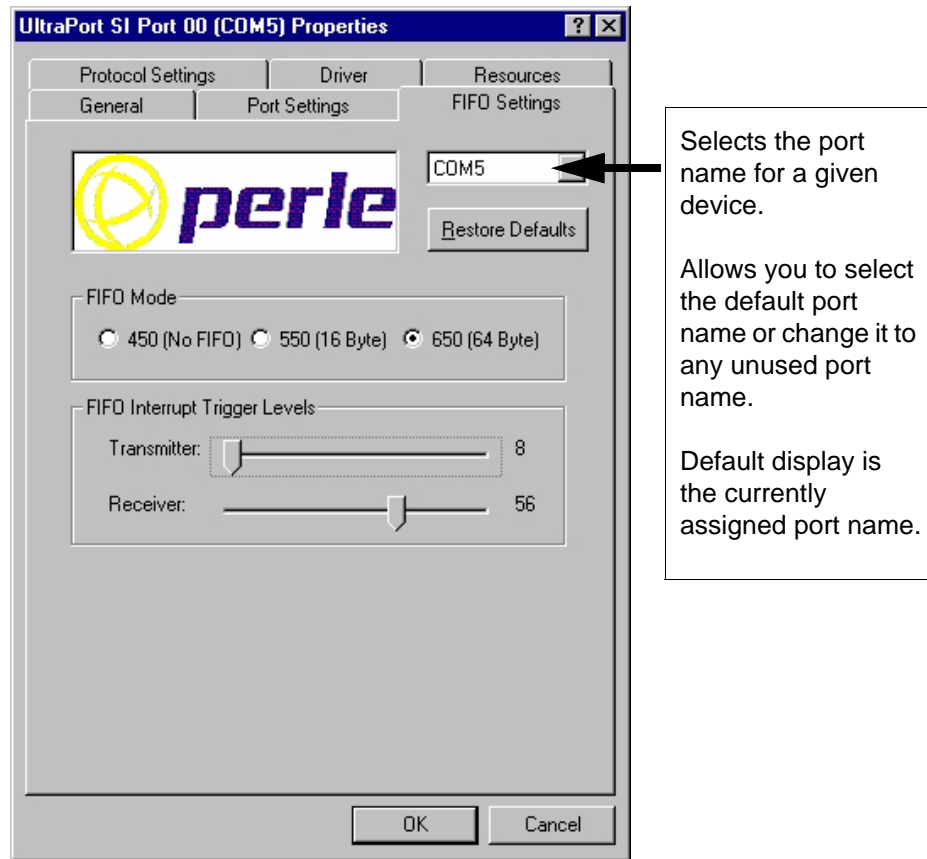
UltraPort SI Port 00 (COM5) Properties

? X

Protocol Settings | Driver | Resources

General | Port Settings | FIFO Settings

perle

COM5

Restore Defaults

FIFO Mode

450 (No FIFO) 550 (16 Byte) 650 (64 Byte)

FIFO Interrupt Trigger Levels

Transmitter: 8

Receiver: 56

OK Cancel

Selects the port name for a given device.

Allows you to select the default port name or change it to any unused port name.

Default display is the currently assigned port name.